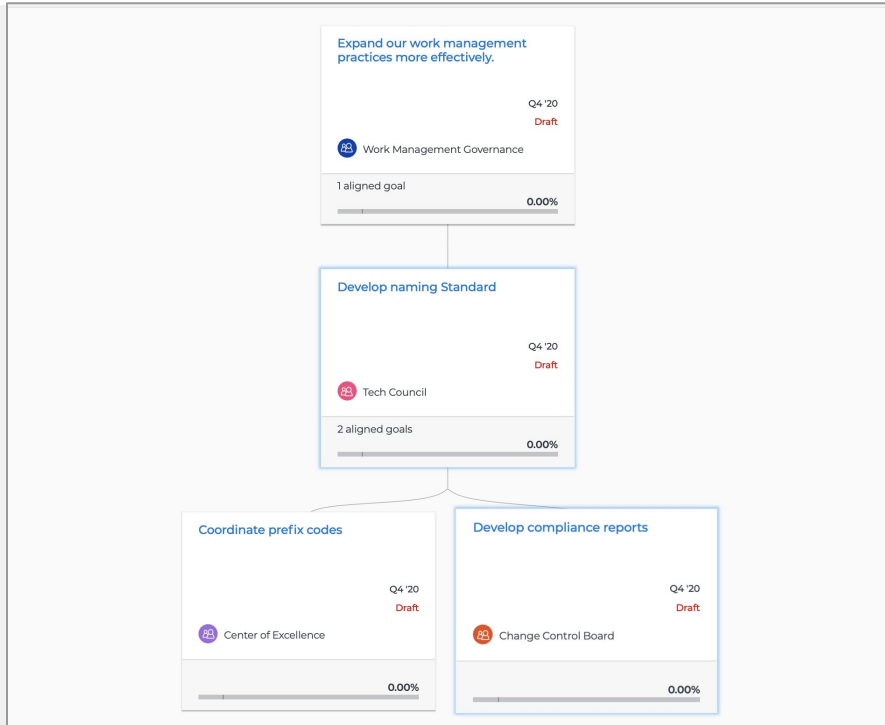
Expand our work management practices more effectively.

Q4 '20
Draft

Work Management Governance

1 aligned goal
0.00%

Develop naming Standard

Q4 '20
Draft

Tech Council

2 aligned goals
0.00%

Coordinate prefix codes

Q4 '20
Draft

Center of Excellence

0.00%

Develop compliance reports

Q4 '20
Draft

Change Control Board

0.00%